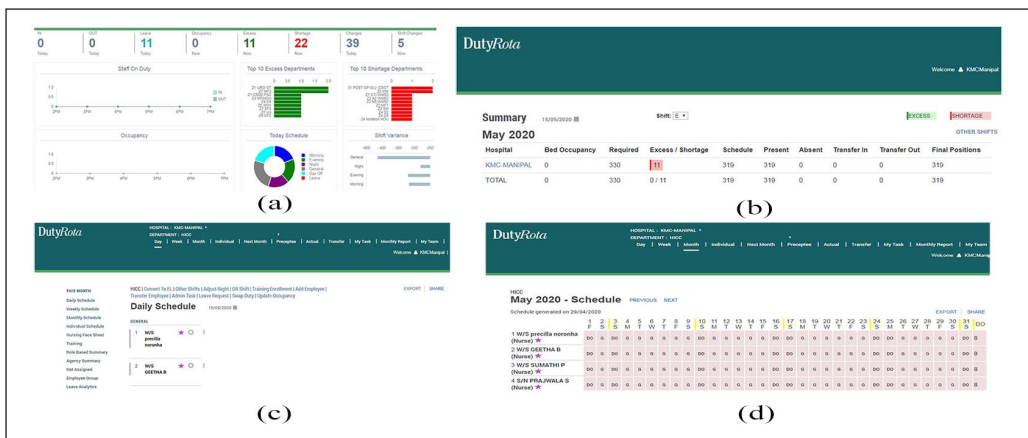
| IN | OUT | Leave | Occupancy | Excess | Shortage | Changes | Shift Changes |
|---|---|---|---|---|---|---|---|
| 0 | 0 | 11 | 0 | 11 | 22 | 39 | 5 |
| Today | Today | Today | Now | Now | Now | Now | Now |

Staff On Duty

Top 10 Excess Departments

Top 10 Shortage Departments

Occupancy

Today Schedule

Morning
Evening
Night
General
Day Off
Leave

Shift Variance

General
Night
Evening
Morning

(a)

DutyRota

Welcome KMCManipal

Summary 15/05/2020

Shift: E

EXCESS SHORTAGE

May 2020

OTHER SHIFTS

| Hospital | Bed Occupancy | Required | Excess / Shortage | Schedule | Present | Absent | Transfer In | Transfer Out | Final Positions |
|---|---|---|---|---|---|---|---|---|---|
| KMC-MANIPAL | 0 | 330 | 11 | 319 | 319 | 0 | 0 | 0 | 319 |
| TOTAL | 0 | 330 | 0 / 11 | 319 | 319 | 0 | 0 | 0 | 319 |

(b)

DutyRota

HOSPITAL : KMC-MANIPAL
DEPARTMENT : HICC
Day | Week | Month | Individual | Next Month | Preceptee | Actual | Transfer | My Task | Monthly Report | My Team
Welcome KMCManipal

THIS MONTH
Daily Schedule
Weekly Schedule
Monthly Schedule
Individual Schedule
Nursing Face Sheet
Training
Role Based Summary
Agency Summary
Not Assigned
Employee Group
Leave Analytics

HICC | Convert To EL | Other Shifts | Adjust Night | OR Shift | Training Enrollment | Add Employee | Transfer Employee | Admin Task | Leave Request | Swap Duty | Update Occupancy

EXPORT | SHARE

Daily Schedule 15/05/2020

GENERAL

1 W/S precilla noronha

2 W/S GEETHA B

(c)

DutyRota

HOSPITAL : KMC-MANIPAL
DEPARTMENT : HICC
Day | Week | Month | Individual | Next Month | Preceptee | Actual | Transfer | My Task | Monthly Report | My Team
Welcome KMCManipal

HICC
May 2020 - Schedule PREVIOUS NEXT
Schedule generated on 29/04/2020

EXPORT | SHARE

| | 1 F | 2 S | 3 S | 4 M | 5 T | 6 W | 7 T | 8 F | 9 S | 10 S | 11 M | 12 T | 13 W | 14 T | 15 F | 16 S | 17 S | 18 M | 19 T | 20 W | 21 T | 22 F | 23 S | 24 S | 25 M | 26 T | 27 W | 28 T | 29 F | 30 S | 31 S | DO |
|---|---|---|---|---|---|---|---|---|---|---|---|---|---|---|---|---|---|---|---|---|---|---|---|---|---|---|---|---|---|---|---|---|
| 1 W/S precilla noronha (Nurse) | DO | G | G | G | G | G | G | G | DO | G | G | G | G | G | G | G | DO | G | G | G | G | G | G | G | DO | G | G | G | G | G | DO | 8 |
| 2 W/S GEETHA B (Nurse) | DO | G | G | G | G | G | G | G | DO | G | G | G | G | G | G | G | DO | G | G | G | G | G | G | G | DO | G | G | G | G | G | DO | 8 |
| 3 W/S SUMATHI P (Nurse) | DO | G | G | G | G | G | G | G | DO | G | G | G | G | G | G | G | DO | G | G | G | G | G | G | G | DO | G | G | G | G | G | DO | 8 |
| 4 S/N PRAJWALA S (Nurse) | DO | G | G | G | G | G | G | G | DO | G | G | G | G | G | G | G | DO | G | G | G | G | G | G | G | DO | G | G | G | G | G | DO | 8 |

(d)